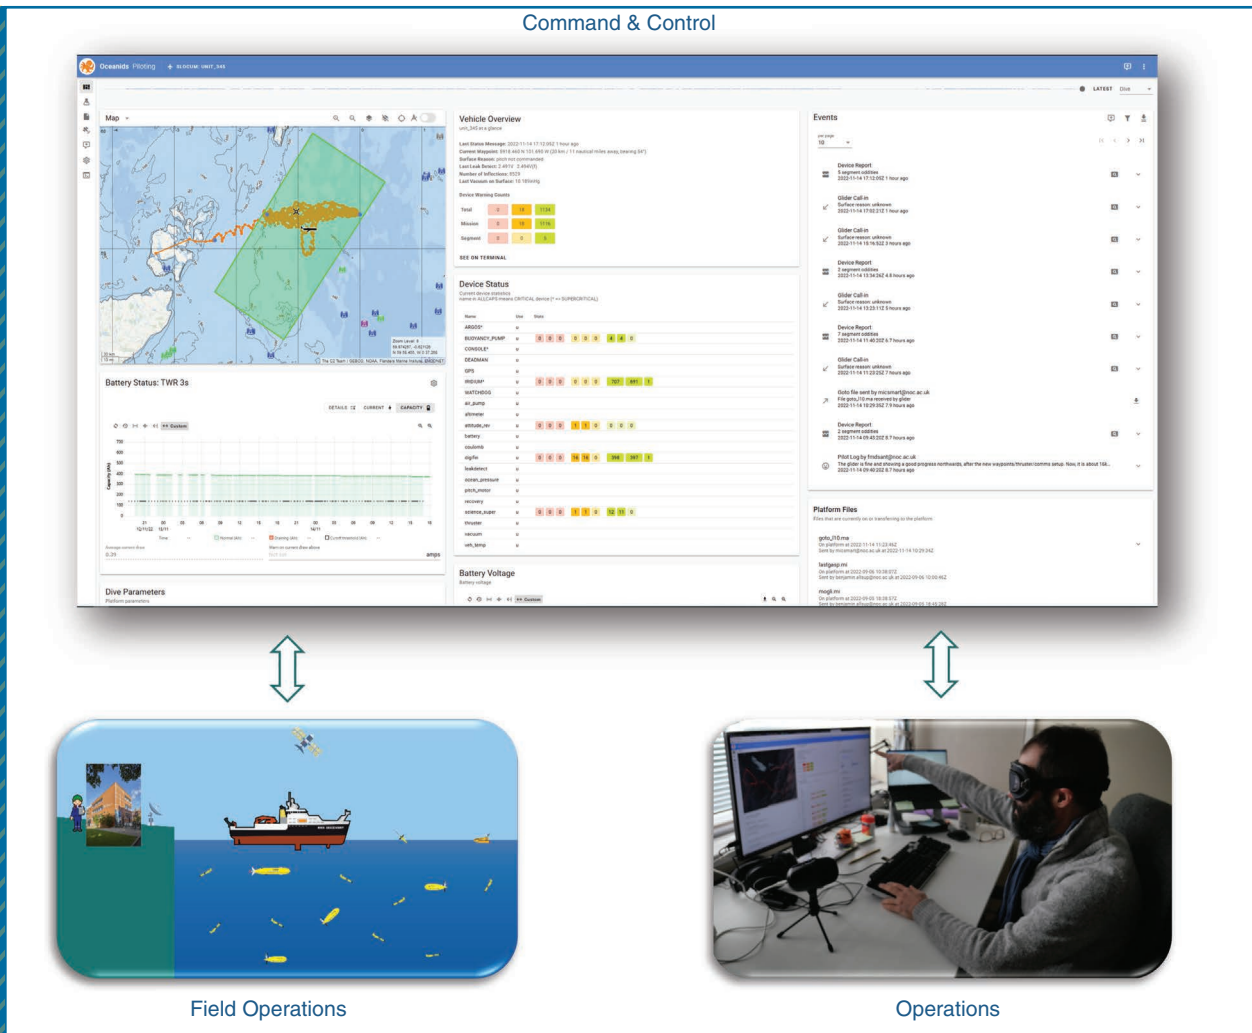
Command & Control

Oceanids Piloting

Map

Vehicle Overview

Device Warning Counts

Total

Mission

Segment

SEE ON TERMINAL

Device Status

Name

ARGOS*

BUOYANCY_PUMP

CONSOLE*

DEADMAN

GPS

IRIDIUM*

WATCHDOG

air_pump

altimeter

attitude_rev

battery

coulomb

digifin

leakdetect

ocean_pressure

pitch_motor

recovery

science_super

thruster

vacuum

veh_temp

Battery Status: TWR 3s

DETAILS

CURRENT

CAPACITY

Dive Parameters

Battery Voltage

Events

Device Report

Glider Call-in

Surface reason: unknown

Device Report

Glider Call-in

Surface reason: unknown

Device Report

Glider Call-in

Surface reason: unknown

Device Report

Glider Call-in

Surface reason: unknown

Goto file sent by micsmart@noc.ac.uk

Device Report

Pilot Log by fmdsant@noc.ac.uk

Platform Files

goto_l10.ma

lastgasp.mi

mogli.mi

Field Operations

Operations